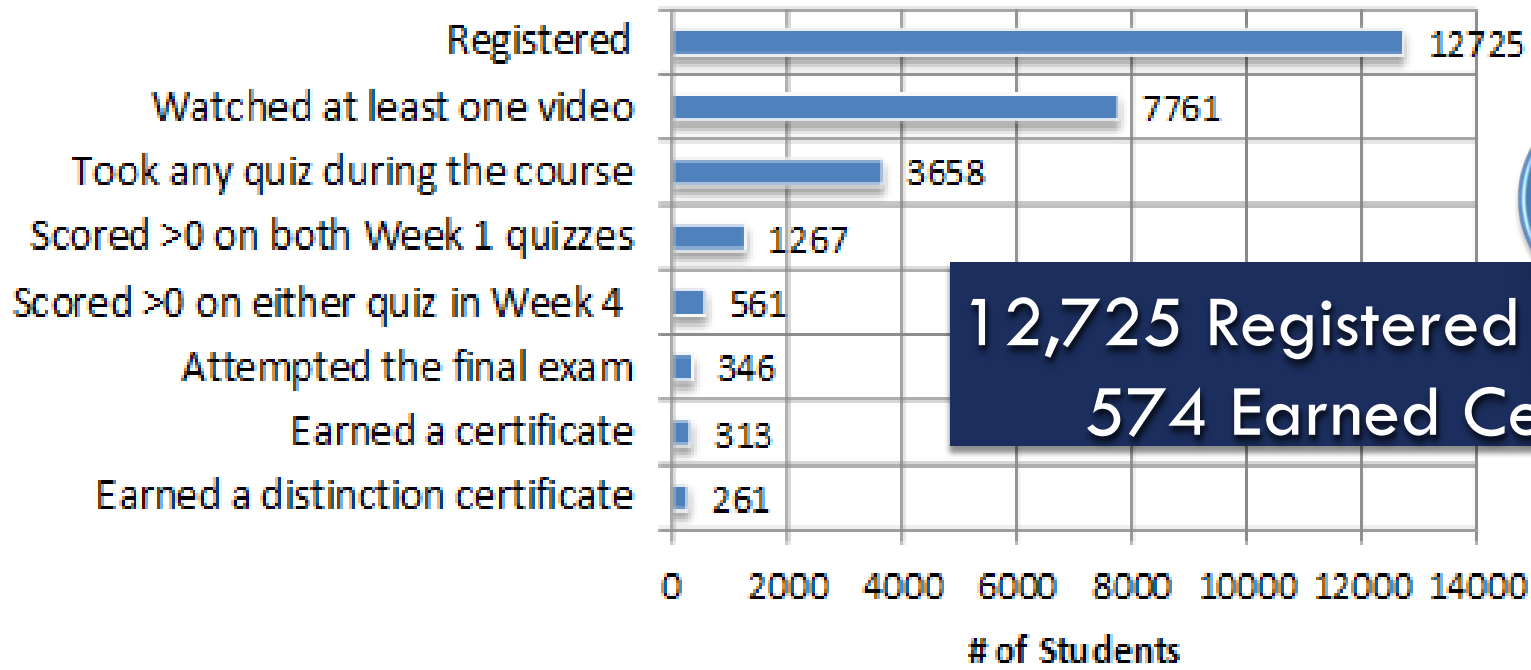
Registered 12725
Watched at least one video 7761
Took any quiz during the course 3658
Scored >0 on both Week 1 quizzes 1267
Scored >0 on either quiz in Week 4 561
Attempted the final exam 346
Earned a certificate 313
Earned a distinction certificate 261

0 2000 4000 6000 8000 10000 12000 14000

# of Students

12,725 Registered
574 Earned Ce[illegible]